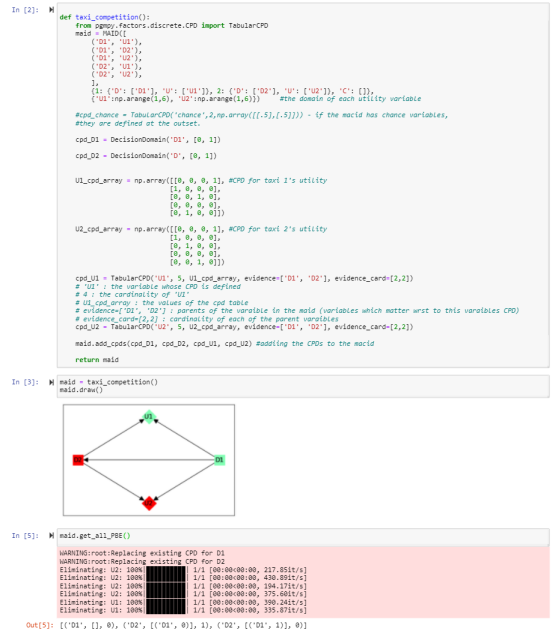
In [2]:
def taxi_competition():
    from pgmpy.factors.discrete.CPD import TabularCPD
    maid = MAID([
        ('D1', 'U1'),
        ('D1', 'D2'),
        ('D1', 'U2'),
        ('D2', 'U1'),
        ('D2', 'U2'),
        ],
        {1: {'D': ['D1'], 'U': ['U1']}, 2: {'D': ['D2'], 'U': ['U2']}, 'C': []},
        {'U1':np.arange(1,6), 'U2':np.arange(1,6)})     #the domain of each utility variable

    #cpd_chance = TabularCPD('chance',2,np.array([[.5],[.5]])) - if the macid has chance variables,
    #they are defined at the outset.

    cpd_D1 = DecisionDomain('D1', [0, 1])

    cpd_D2 = DecisionDomain('D', [0, 1])

    U1_cpd_array = np.array([[0, 0, 0, 1], #CPD for taxi 1's utility
                            [1, 0, 0, 0],
                            [0, 0, 1, 0],
                            [0, 0, 0, 0],
                            [0, 1, 0, 0]])

    U2_cpd_array = np.array([[0, 0, 0, 1], #CPD for taxi 2's utility
                            [1, 0, 0, 0],
                            [0, 1, 0, 0],
                            [0, 0, 0, 0],
                            [0, 0, 1, 0]])

    cpd_U1 = TabularCPD('U1', 5, U1_cpd_array, evidence=['D1', 'D2'], evidence_card=[2,2])
    # 'U1' : the variable whose CPD is defined
    # 4 : the cardinality of 'U1'
    # U1_cpd_array : the values of the cpd table
    # evidence=['D1', 'D2'] : parents of the varaible in the maid (variables which matter wrst to this varaibles CPD)
    # evidence_card=[2,2] : cardinality of each of the parent variables
    cpd_U2 = TabularCPD('U2', 5, U2_cpd_array, evidence=['D1', 'D2'], evidence_card=[2,2])

    maid.add_cpds(cpd_D1, cpd_D2, cpd_U1, cpd_U2) #adding the CPDs to the macid

    return maid

In [3]:
maid = taxi_competition()
maid.draw()

U1
D2
D1
U2

In [5]:
maid.get_all_PBE()

WARNING:root:Replacing existing CPD for D1
WARNING:root:Replacing existing CPD for D2
Eliminating: U2: 100%| 1/1 [00:00<00:00, 217.85it/s]
Eliminating: U2: 100%| 1/1 [00:00<00:00, 430.89it/s]
Eliminating: U2: 100%| 1/1 [00:00<00:00, 194.17it/s]
Eliminating: U2: 100%| 1/1 [00:00<00:00, 375.60it/s]
Eliminating: U1: 100%| 1/1 [00:00<00:00, 390.24it/s]
Eliminating: U1: 100%| 1/1 [00:00<00:00, 335.87it/s]

Out[5]: [('D1', [], 0), ('D2', [('D1', 0)], 1), ('D2', [('D1', 1)], 0)]